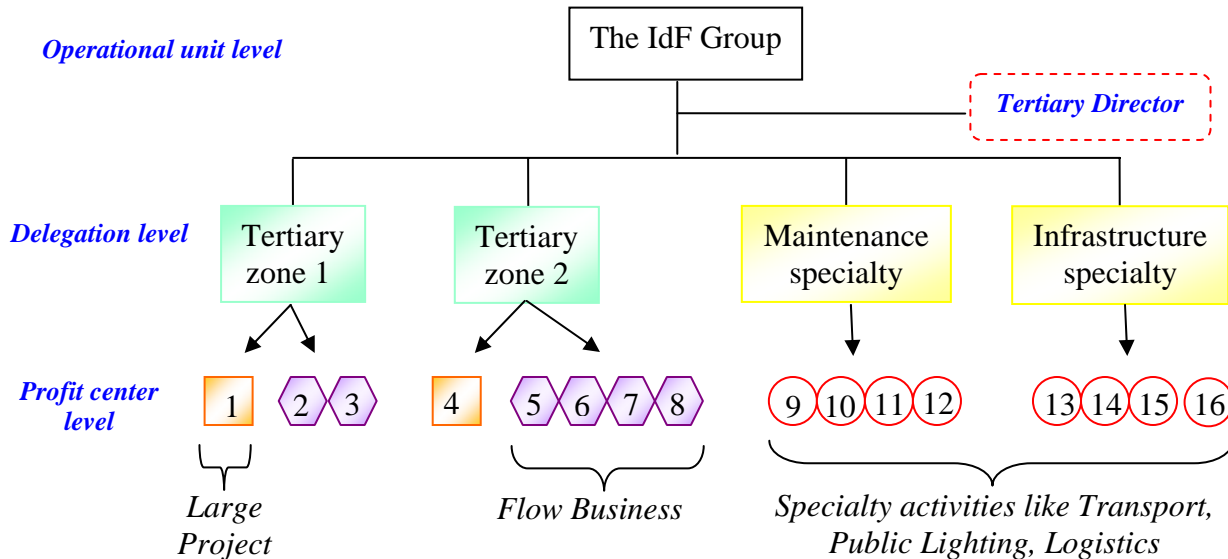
Operational unit level

The IdF Group

Tertiary Director

Delegation level

Tertiary zone 1

Tertiary zone 2

Maintenance specialty

Infrastructure specialty

Profit center level

1

2

3

4

5

6

7

8

9

10

11

12

13

14

15

16

Large Project

Flow Business

Specialty activities like Transport, Public Lighting, Logistics